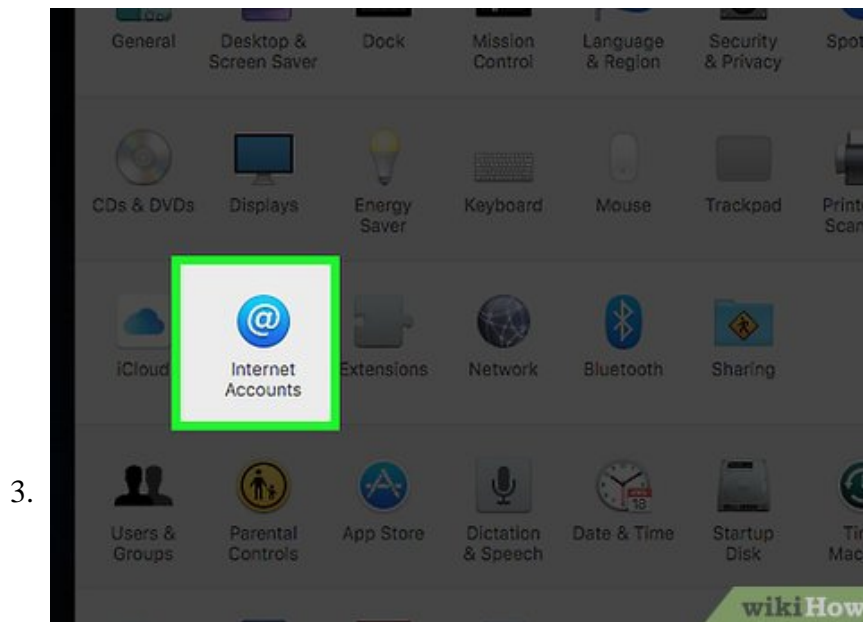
3.

General
Desktop & Screen Saver
Dock
Mission Control
Language & Region
Security & Privacy
Spot

CDs & DVDs
Displays
Energy Saver
Keyboard
Mouse
Trackpad
Printe Scan

iCloud
Internet Accounts
Extensions
Network
Bluetooth
Sharing

Users & Groups
Parental Controls
App Store
Dictation & Speech
Date & Time
Startup Disk
Ti Mac

wikiHow